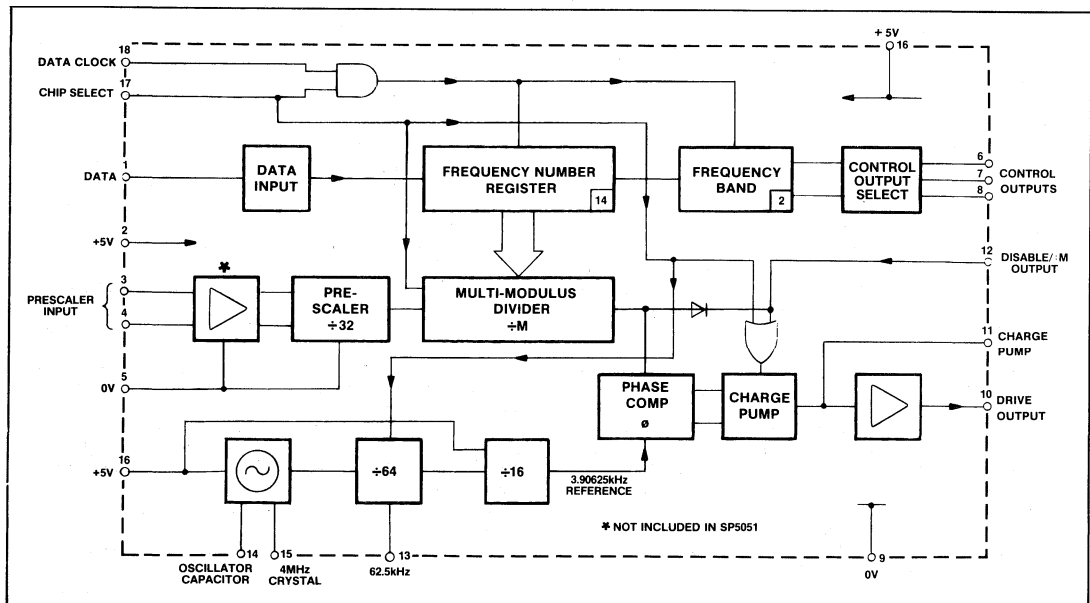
+ 5V
16

18
DATA CLOCK

17
CHIP SELECT

1
DATA

DATA INPUT

FREQUENCY NUMBER REGISTER
14

FREQUENCY BAND
2

CONTROL OUTPUT SELECT

6
7
8
CONTROL OUTPUTS

2
+5V

12
DISABLE/÷M OUTPUT

✱

3
4
PRESCALER INPUT

PRE-SCALER
÷32

MULTI-MODULUS DIVIDER
÷M

11
CHARGE PUMP

5
0V

PHASE COMP
ø

CHARGE PUMP

10
DRIVE OUTPUT

16
+5V

÷64

÷16

3.90625kHz REFERENCE

✱ NOT INCLUDED IN SP5051

14
OSCILLATOR CAPACITOR

15
4MHz CRYSTAL

13
62.5kHz

9
0V